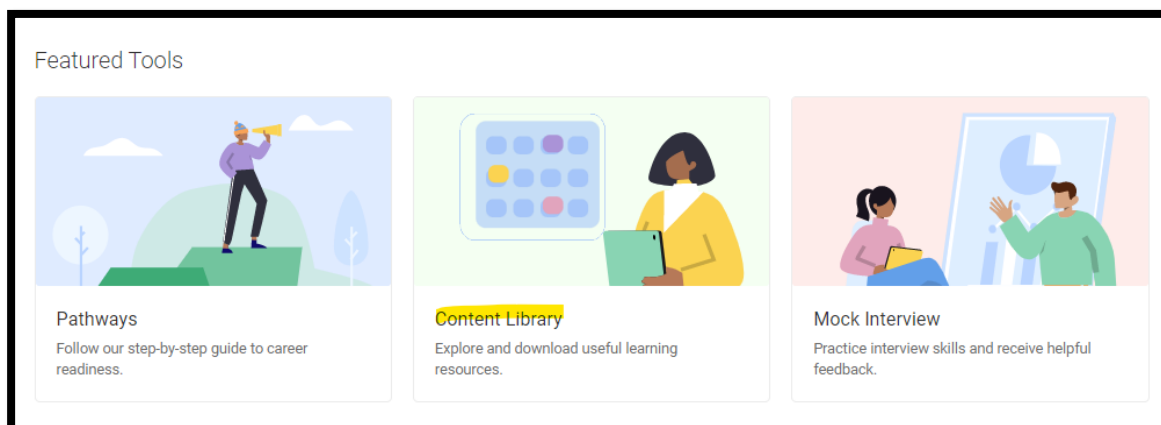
Featured Tools

Pathways
Follow our step-by-step guide to career readiness.

Content Library
Explore and download useful learning resources.

Mock Interview
Practice interview skills and receive helpful feedback.